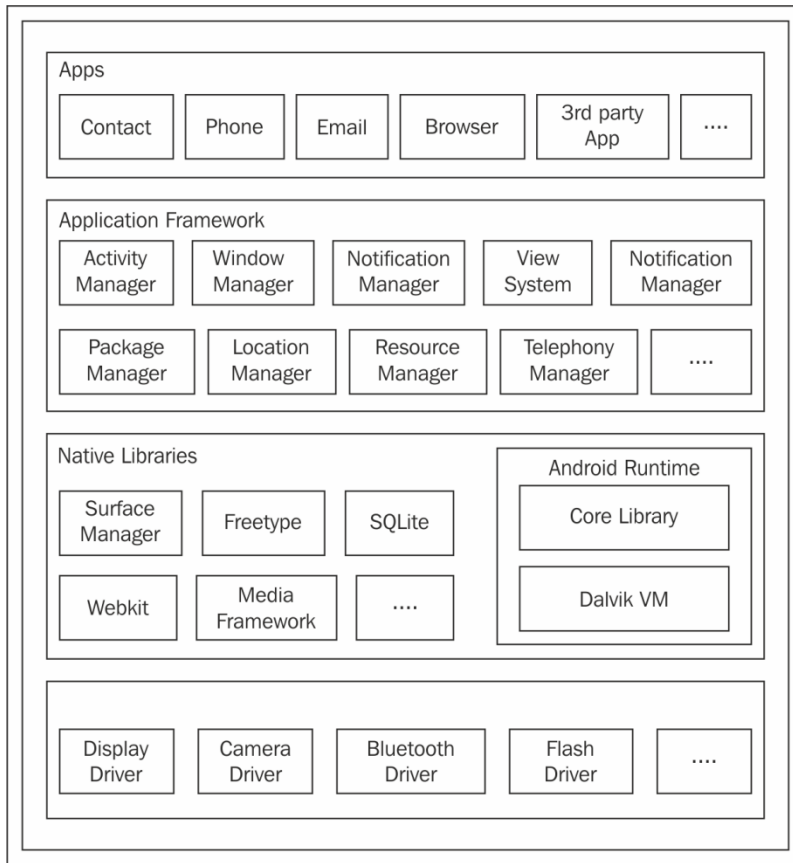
Apps

Contact

Phone

Email

Browser

3rd party App

....

Application Framework

Activity Manager

Window Manager

Notification Manager

View System

Notification Manager

Package Manager

Location Manager

Resource Manager

Telephony Manager

....

Native Libraries

Surface Manager

Freetype

SQLite

Webkit

Media Framework

....

Android Runtime

Core Library

Dalvik VM

Display Driver

Camera Driver

Bluetooth Driver

Flash Driver

....